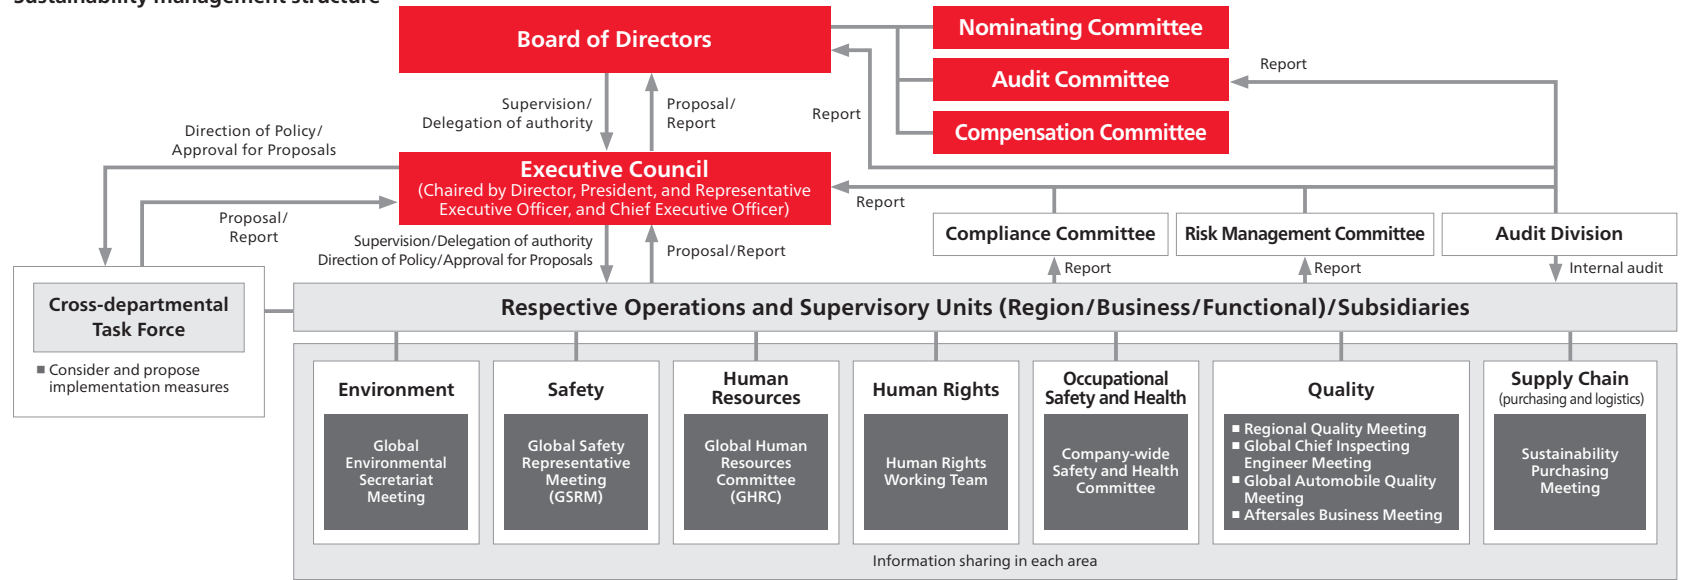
Sustainability management structure

Board of Directors

Nominating Committee

Audit Committee

Compensation Committee

Report

Supervision/ Delegation of authority

Proposal/ Report

Report

Direction of Policy/ Approval for Proposals

Executive Council
(Chaired by Director, President, and Representative Executive Officer, and Chief Executive Officer)

Report

Proposal/ Report

Supervision/Delegation of authority
Direction of Policy/Approval for Proposals

Proposal/Report

Compliance Committee

Risk Management Committee

Audit Division

Report

Report

Internal audit

Cross-departmental Task Force

■ Consider and propose implementation measures

Respective Operations and Supervisory Units (Region/Business/Functional)/Subsidiaries

Environment

Global Environmental Secretariat Meeting

Safety

Global Safety Representative Meeting (GSRM)

Human Resources

Global Human Resources Committee (GHRC)

Human Rights

Human Rights Working Team

Occupational Safety and Health

Company-wide Safety and Health Committee

Quality

■ Regional Quality Meeting
■ Global Chief Inspecting Engineer Meeting
■ Global Automobile Quality Meeting
■ Aftersales Business Meeting

Supply Chain
(purchasing and logistics)

Sustainability Purchasing Meeting

Information sharing in each area